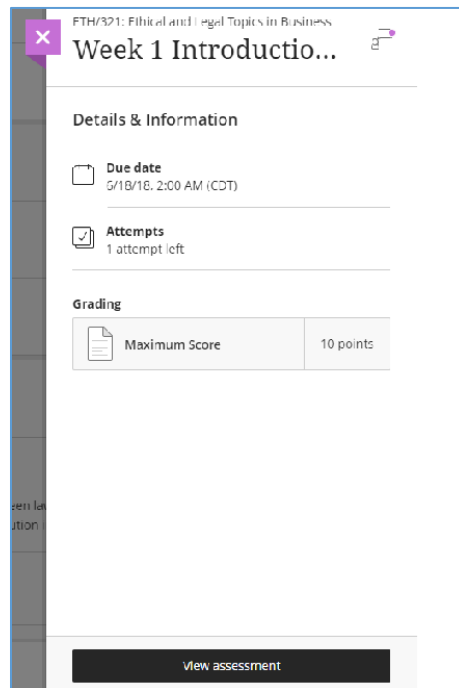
ETH/321: Ethical and Legal Topics in Business
Week 1 Introductio...

Details & Information

Due date
6/18/18, 2:00 AM (CDT)

Attempts
1 attempt left

Grading

| Maximum Score | 10 points |
|---|---|

een la
ution

View assessment